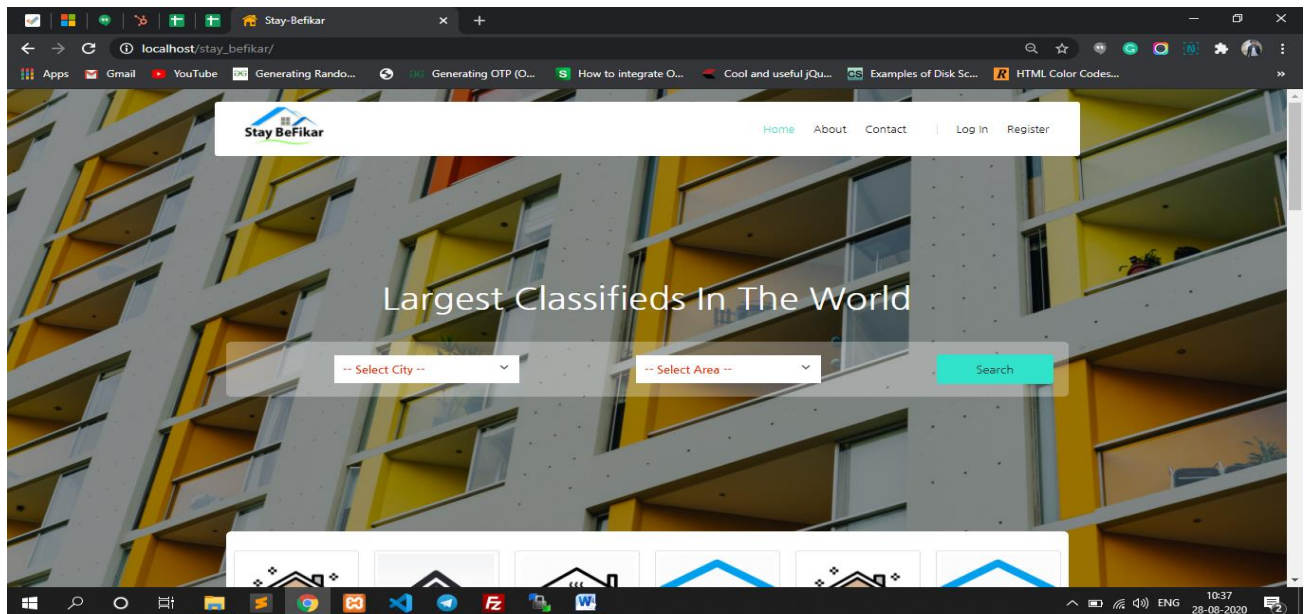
Stay-Befikar

localhost/stay_befikar/

Apps Gmail YouTube Generating Rando... Generating OTP (O... How to integrate O... Cool and useful jQu... Examples of Disk Sc... HTML Color Codes...

Stay BeFikar

Home About Contact Log In Register

Largest Classifieds In The World

-- Select City --

-- Select Area --

Search

ENG 10:37 28-08-2020